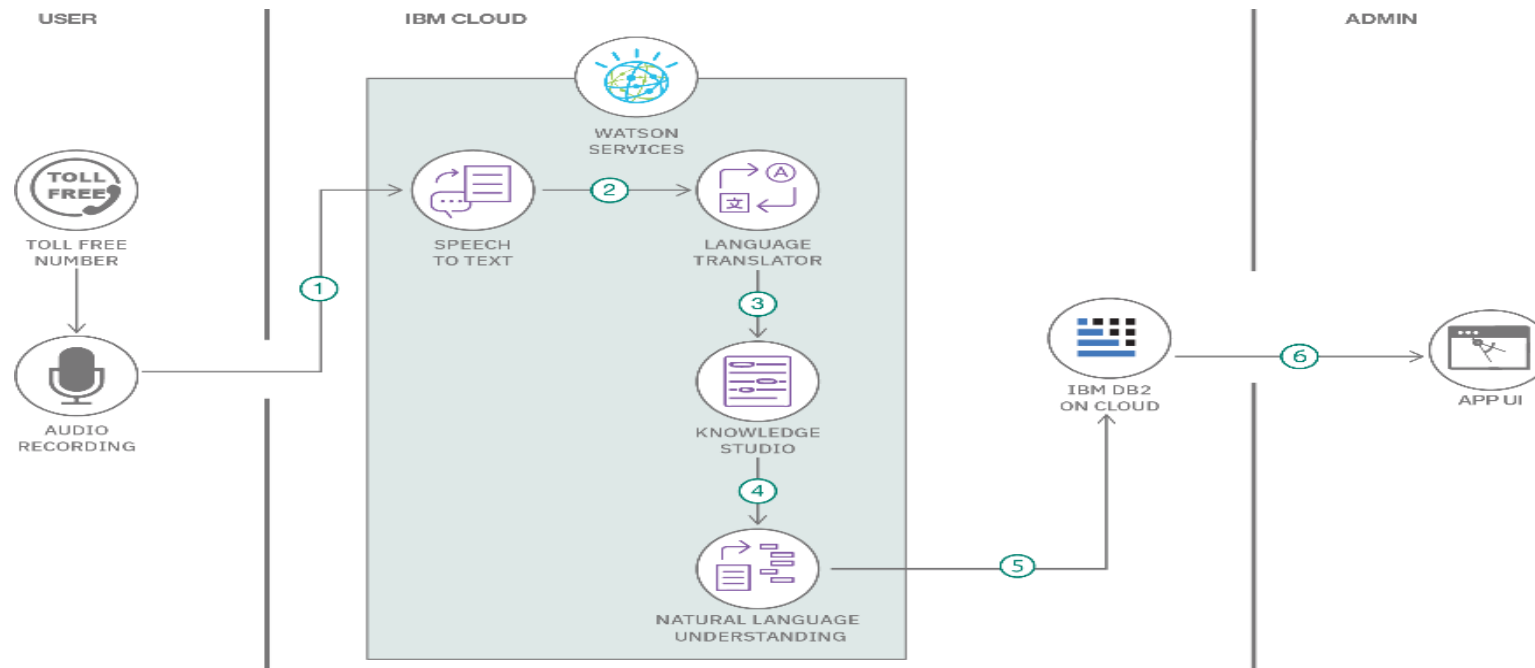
USER

IBM CLOUD

ADMIN

WATSON SERVICES

TOLL FREE

TOLL FREE NUMBER

AUDIO RECORDING

1

SPEECH TO TEXT

2

A

文

LANGUAGE TRANSLATOR

3

KNOWLEDGE STUDIO

4

NATURAL LANGUAGE UNDERSTANDING

5

IBM DB2 ON CLOUD

6

APP UI